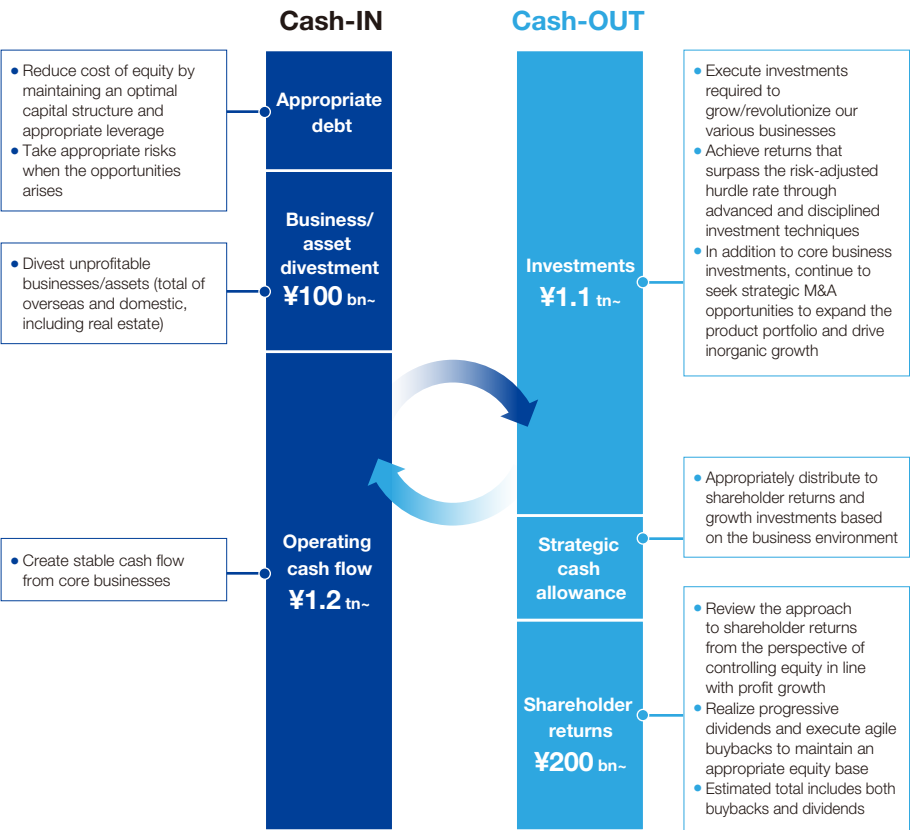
Cash-IN

Cash-OUT

• Reduce cost of equity by maintaining an optimal capital structure and appropriate leverage
• Take appropriate risks when the opportunities arises

Appropriate debt

Business/ asset divestment ¥100 bn~

• Divest unprofitable businesses/assets (total of overseas and domestic, including real estate)

Operating cash flow ¥1.2 tn~

• Create stable cash flow from core businesses

Investments ¥1.1 tn~

• Execute investments required to grow/revolutionize our various businesses
• Achieve returns that surpass the risk-adjusted hurdle rate through advanced and disciplined investment techniques
• In addition to core business investments, continue to seek strategic M&A opportunities to expand the product portfolio and drive inorganic growth

Strategic cash allowance

• Appropriately distribute to shareholder returns and growth investments based on the business environment

Shareholder returns ¥200 bn~

• Review the approach to shareholder returns from the perspective of controlling equity in line with profit growth
• Realize progressive dividends and execute agile buybacks to maintain an appropriate equity base
• Estimated total includes both buybacks and dividends